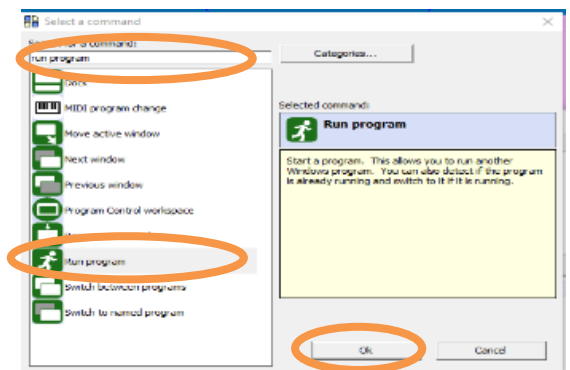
Select a command

S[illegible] for a command:

run program

Categories...

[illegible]ock

MIDI program change

Move active window

Next window

Previous window

Program Control workspace

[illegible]

Run program

Switch between programs

Switch to named program

Selected command:

Run program

Start a program. This allows you to run another Windows program. You can also detect if the program is already running and switch to it if it is running.

Ok

Cancel